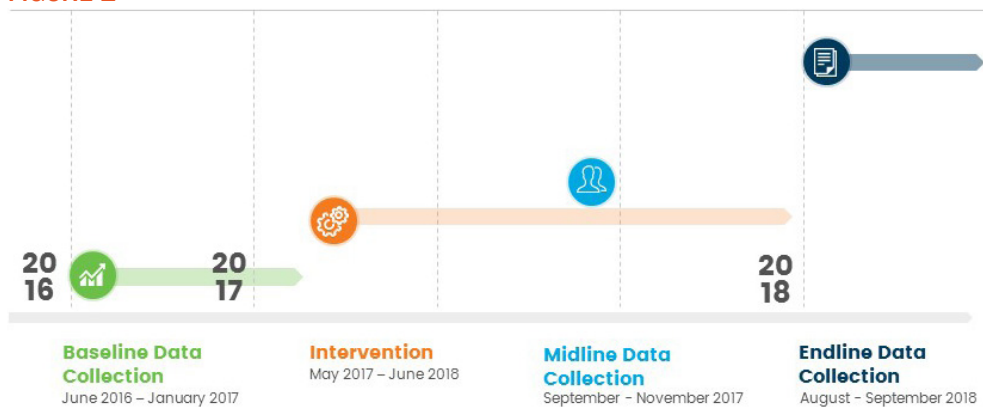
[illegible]

20
16

20
17

20
18

Baseline Data Collection
June 2016 – January 2017

Intervention
May 2017 – June 2018

Midline Data Collection
September - November 2017

Endline Data Collection
August - September 2018